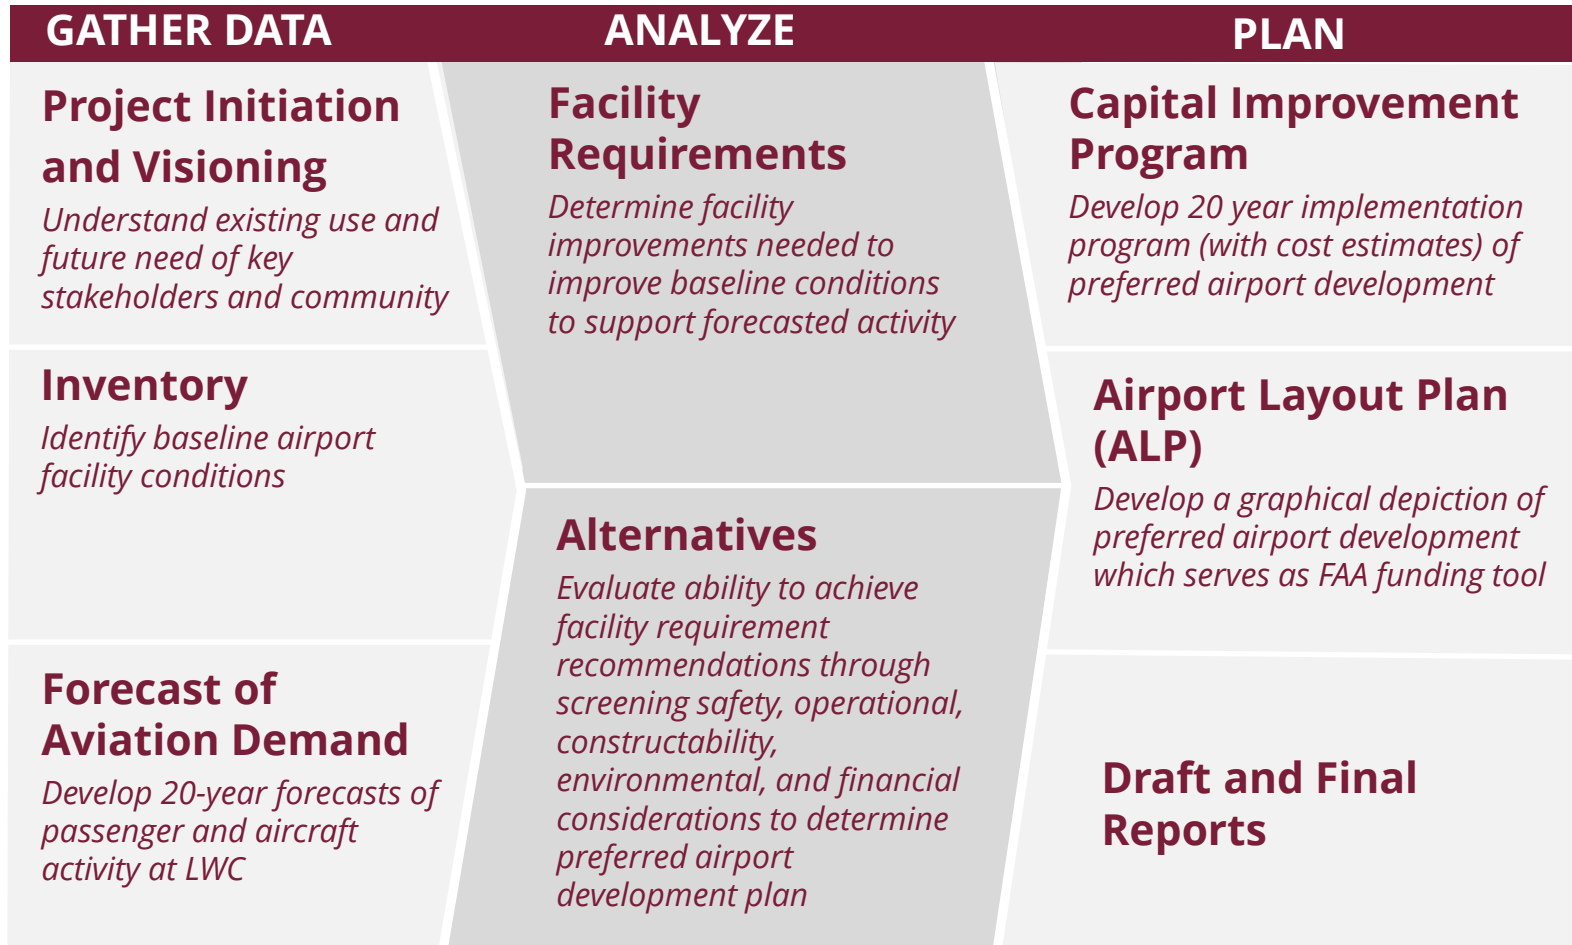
GATHER DATA

Project Initiation and Visioning

Understand existing use and future need of key stakeholders and community

Inventory

Identify baseline airport facility conditions

Forecast of Aviation Demand

Develop 20-year forecasts of passenger and aircraft activity at LWC

ANALYZE

Facility Requirements

Determine facility improvements needed to improve baseline conditions to support forecasted activity

Alternatives

Evaluate ability to achieve facility requirement recommendations through screening safety, operational, constructability, environmental, and financial considerations to determine preferred airport development plan

PLAN

Capital Improvement Program

Develop 20 year implementation program (with cost estimates) of preferred airport development

Airport Layout Plan (ALP)

Develop a graphical depiction of preferred airport development which serves as FAA funding tool

Draft and Final Reports